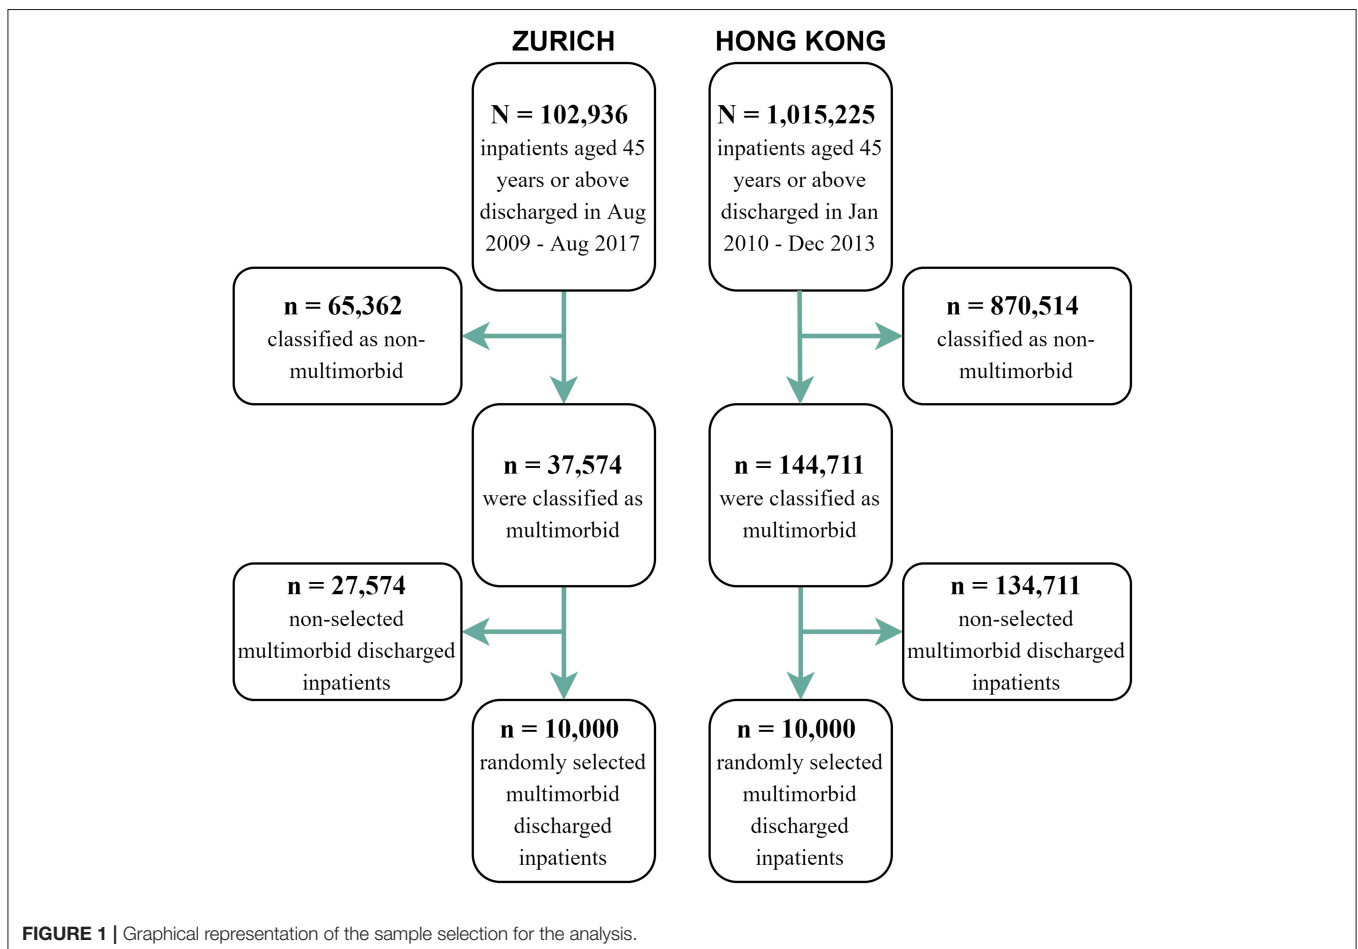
ZURICH

HONG KONG

N = 102,936 inpatients aged 45 years or above discharged in Aug 2009 - Aug 2017

N = 1,015,225 inpatients aged 45 years or above discharged in Jan 2010 - Dec 2013

n = 65,362 classified as non-multimorbid

n = 870,514 classified as non-multimorbid

n = 37,574 were classified as multimorbid

n = 144,711 were classified as multimorbid

n = 27,574 non-selected multimorbid discharged inpatients

n = 134,711 non-selected multimorbid discharged inpatients

n = 10,000 randomly selected multimorbid discharged inpatients

n = 10,000 randomly selected multimorbid discharged inpatients

FIGURE 1 | Graphical representation of the sample selection for the analysis.